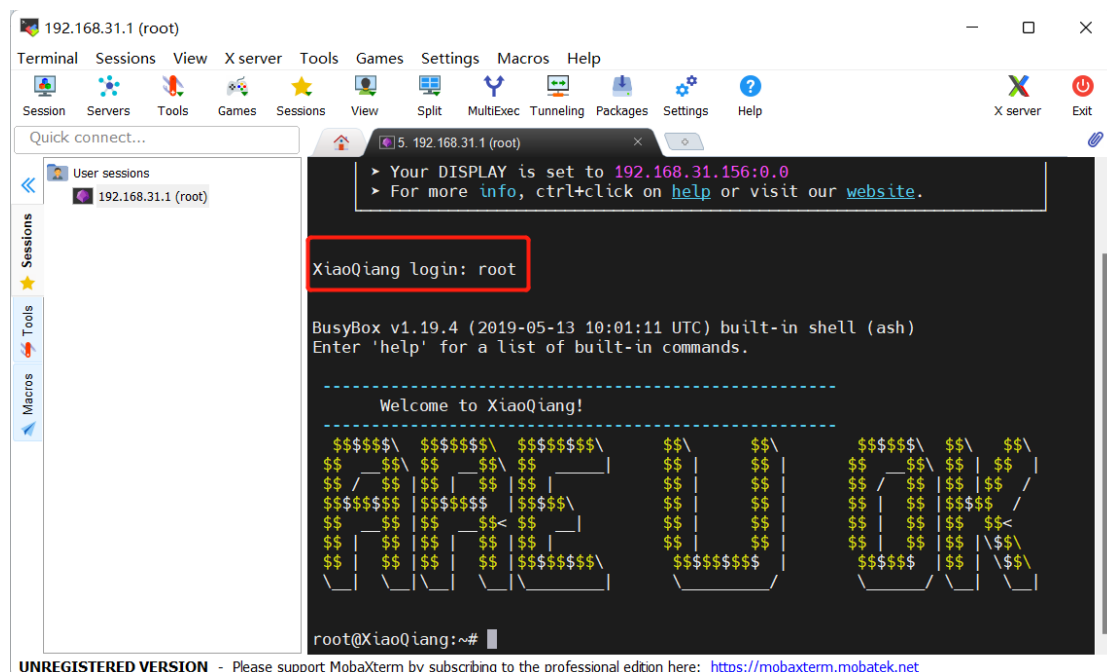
192.168.31.1 (root)

Terminal Sessions View X server Tools Games Settings Macros Help

Session Servers Tools Games Sessions View Split MultiExec Tunneling Packages Settings Help X server Exit

Quick connect...

5. 192.168.31.1 (root)

User sessions
192.168.31.1 (root)

Sessions Tools Macros

➤ Your DISPLAY is set to 192.168.31.156:0.0
➤ For more info, ctrl+click on help or visit our website.

XiaoQiang login: root

BusyBox v1.19.4 (2019-05-13 10:01:11 UTC) built-in shell (ash)
Enter 'help' for a list of built-in commands.

Welcome to XiaoQiang!

root@XiaoQiang:~#

UNREGISTERED VERSION - Please support MobaXterm by subscribing to the professional edition here: https://mobaxterm.mobatek.net